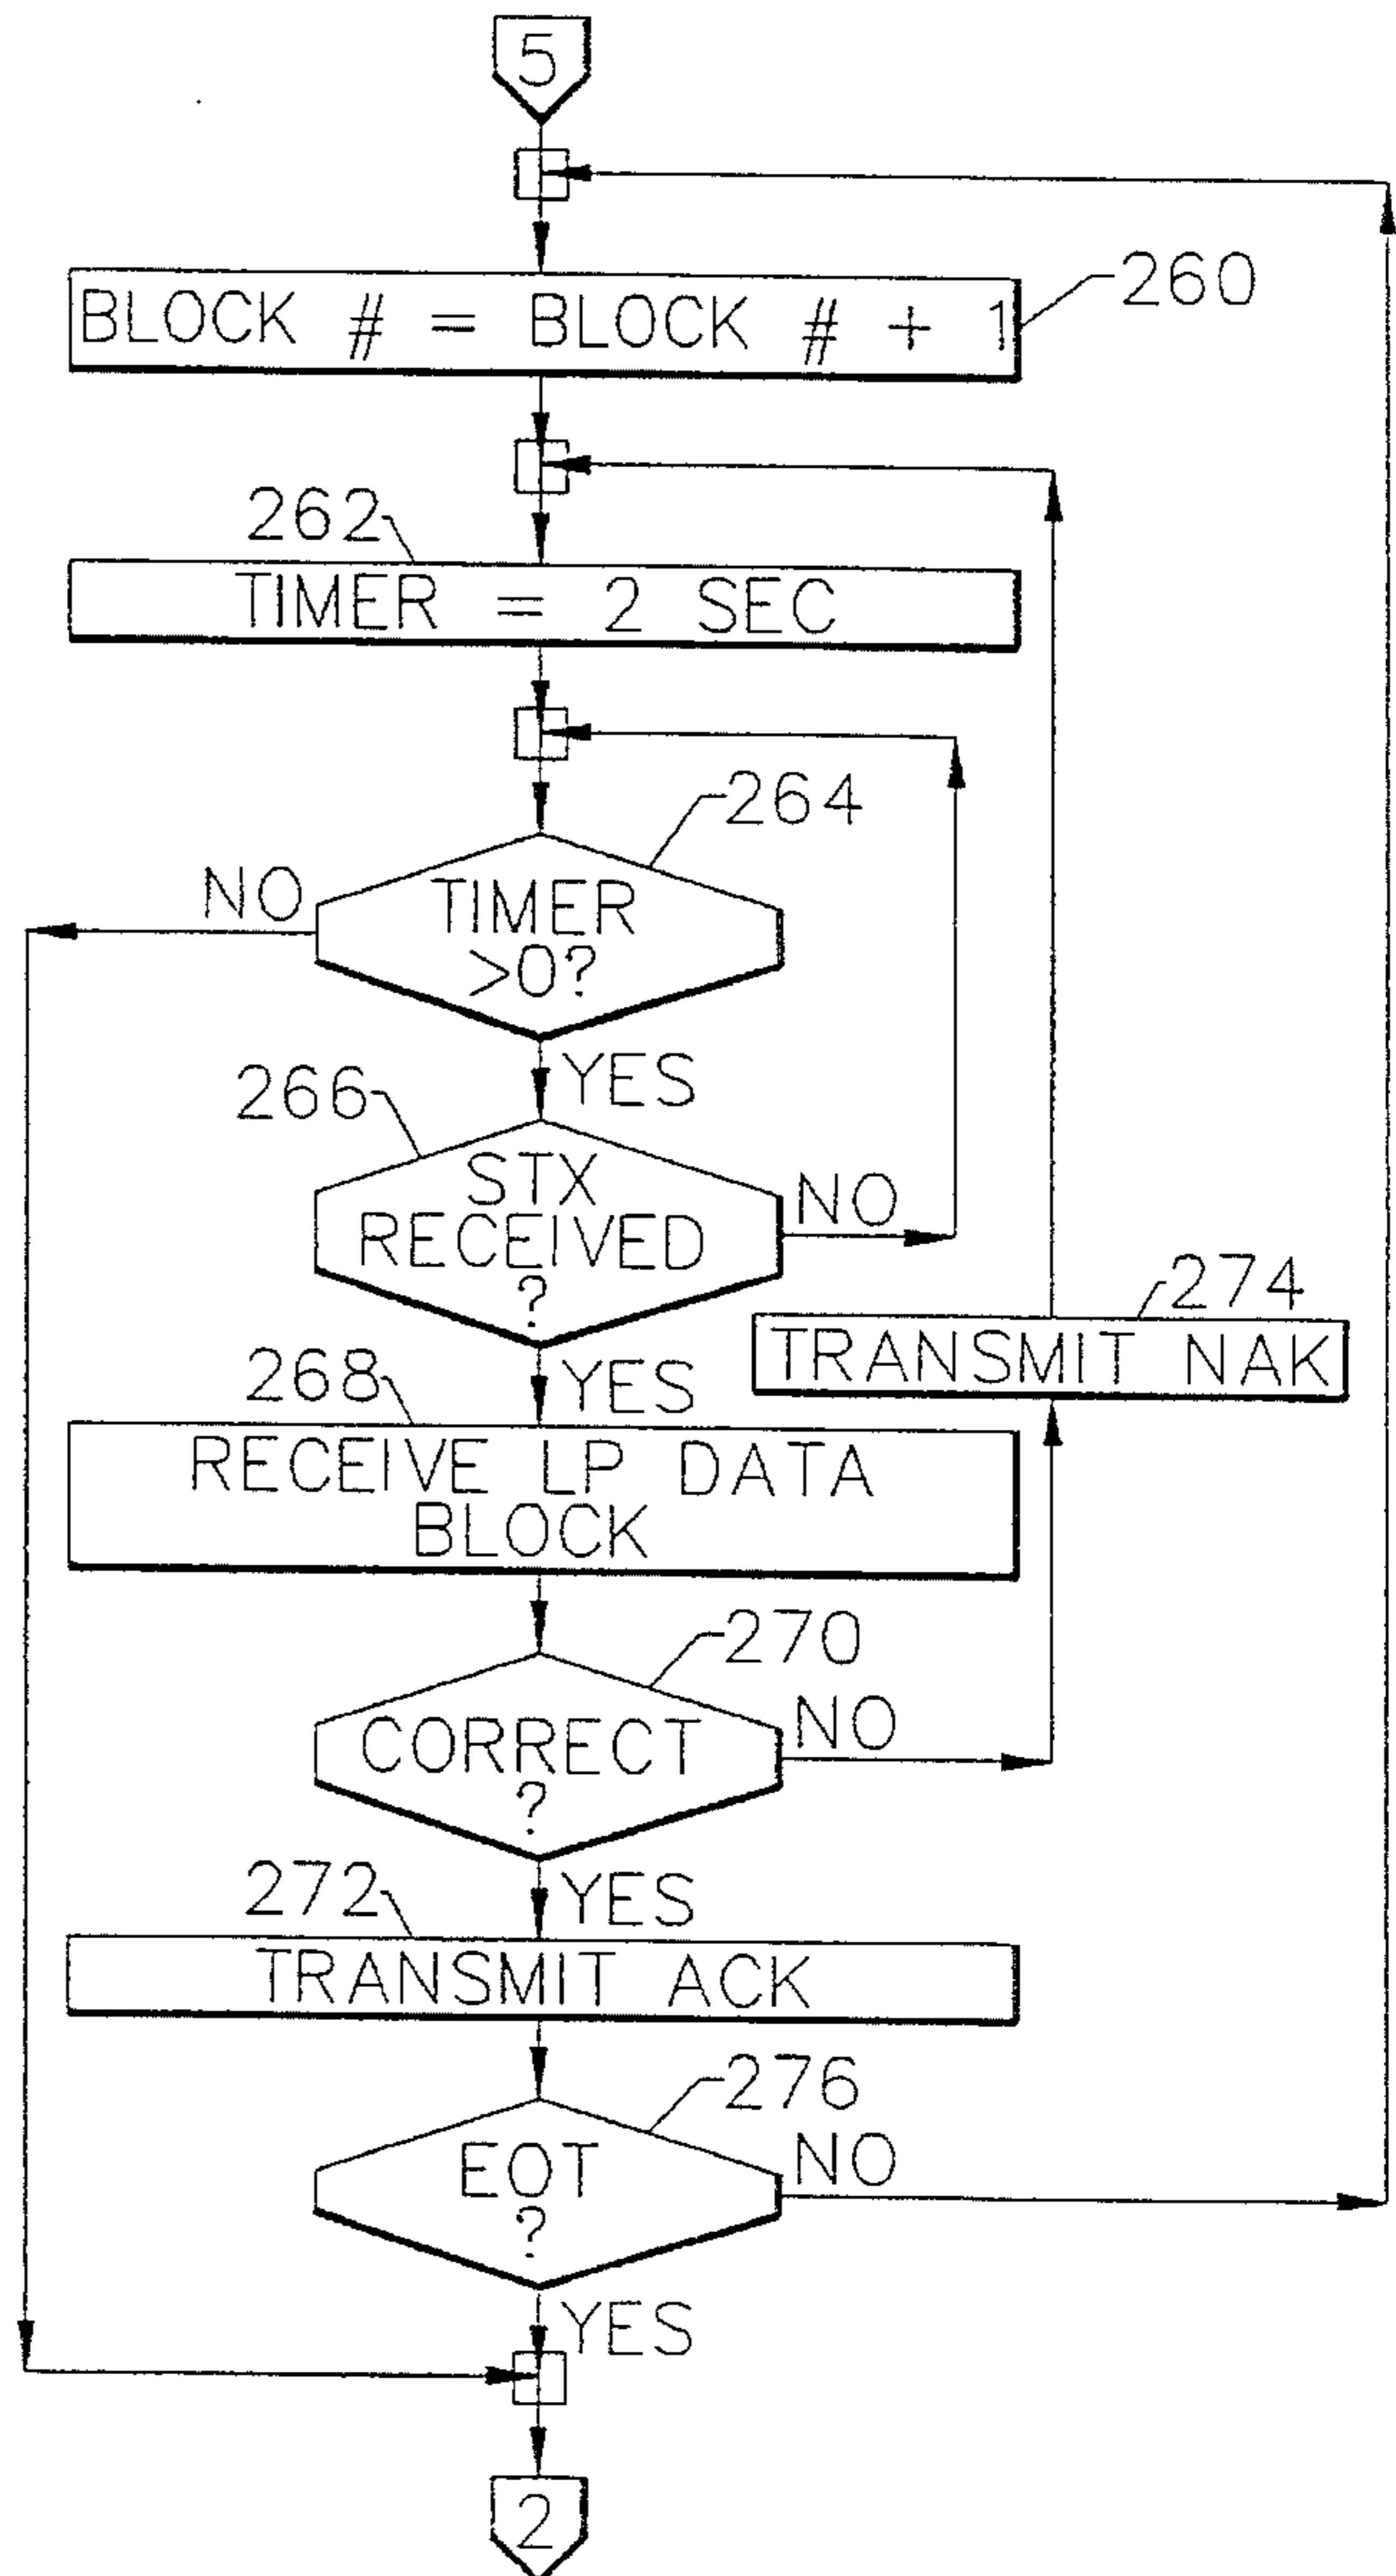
5

BLOCK # = BLOCK # + 1

260

262

TIMER = 2 SEC

264

NO

TIMER >0?

YES

266

STX RECEIVED ?

NO

274

TRANSMIT NAK

268

YES

RECEIVE LP DATA BLOCK

270

NO

CORRECT ?

272

YES

TRANSMIT ACK

276

NO

EOT ?

YES

2